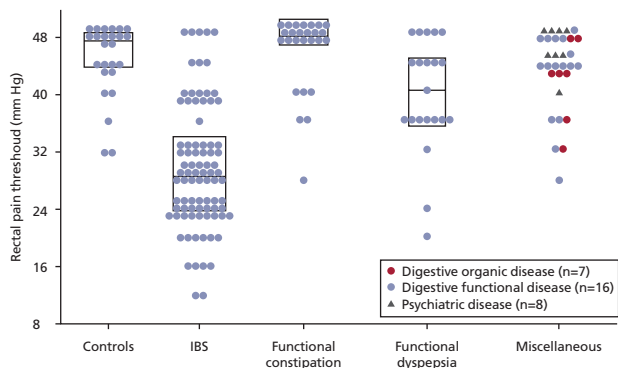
Rectal pain threshold (mm Hg)

48
40
32
24
16
8

Controls
IBS
Functional constipation
Functional dyspepsia
Miscellaneous

Digestive organic disease (n=7)
Digestive functional disease (n=16)
Psychiatric disease (n=8)